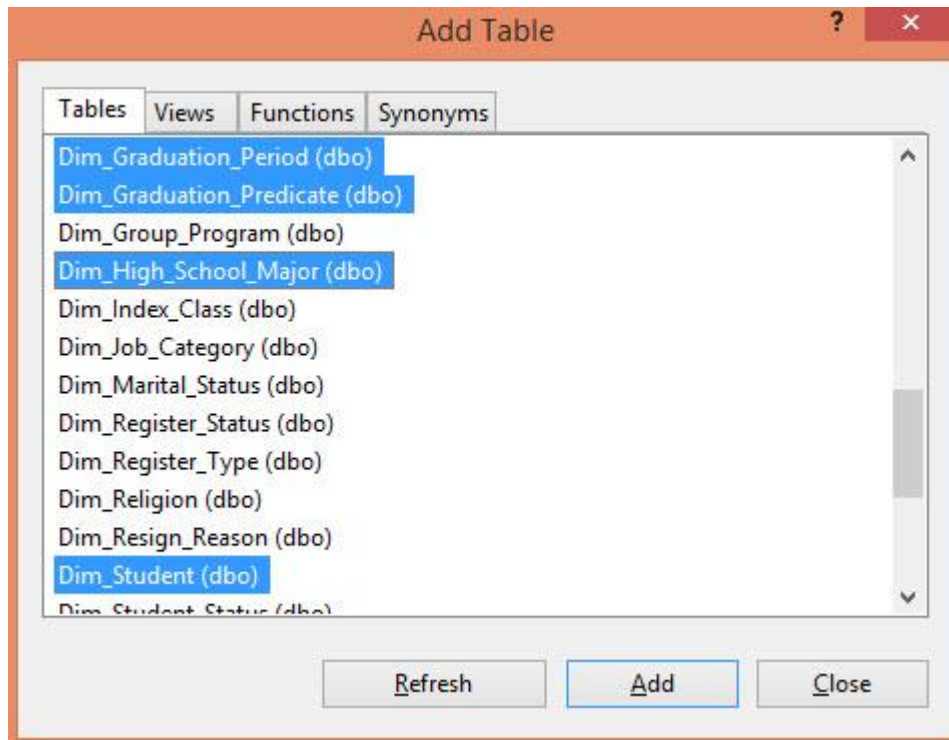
Add Table

?

×

Tables | Views | Functions | Synonyms

Dim_Graduation_Period (dbo)
Dim_Graduation_Predicate (dbo)
Dim_Group_Program (dbo)
Dim_High_School_Major (dbo)
Dim_Index_Class (dbo)
Dim_Job_Category (dbo)
Dim_Marital_Status (dbo)
Dim_Register_Status (dbo)
Dim_Register_Type (dbo)
Dim_Religion (dbo)
Dim_Resign_Reason (dbo)
Dim_Student (dbo)
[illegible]

Refresh | Add | Close